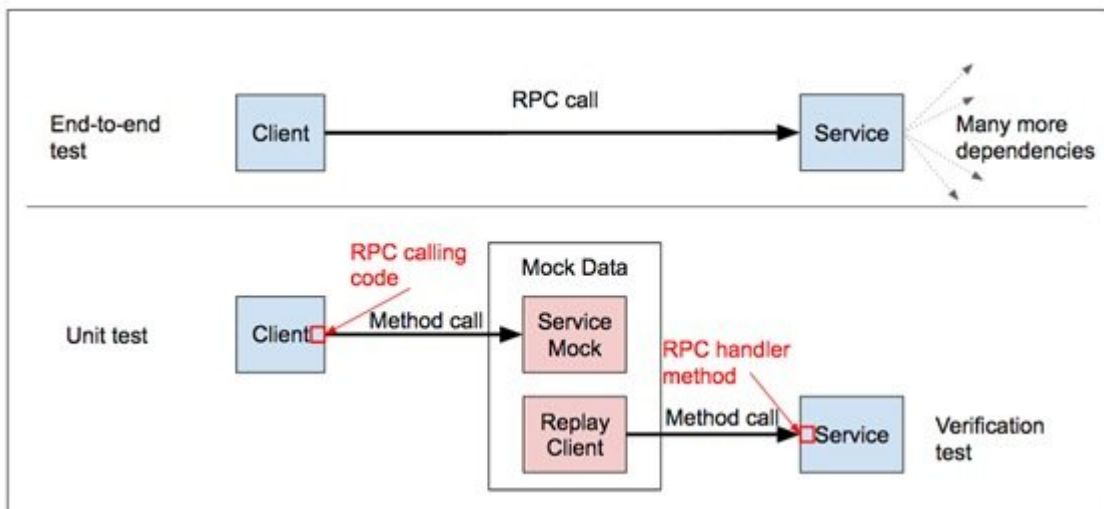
End-to-end test

Client

RPC call

Service

Many more dependencies

RPC calling code

Mock Data

Unit test

Client

Method call

Service Mock

RPC handler method

Replay Client

Method call

Service

Verification test